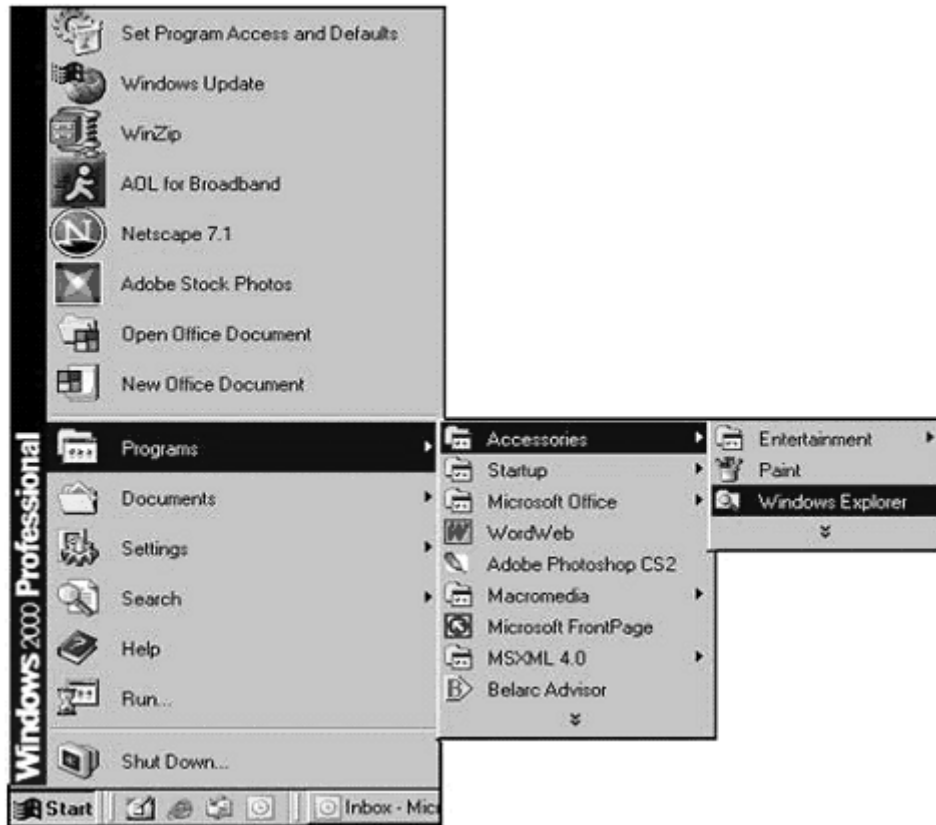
Windows 2000 Professional

Set Program Access and Defaults
Windows Update
WinZip
AOL for Broadband
Netscape 7.1
Adobe Stock Photos
Open Office Document
New Office Document
Programs
Documents
Settings
Search
Help
Run...
Shut Down...

Accessories
Startup
Microsoft Office
WordWeb
Adobe Photoshop CS2
Macromedia
Microsoft FrontPage
MSXML 4.0
Belarc Advisor

Entertainment
Paint
Windows Explorer

Start
Inbox - Mic